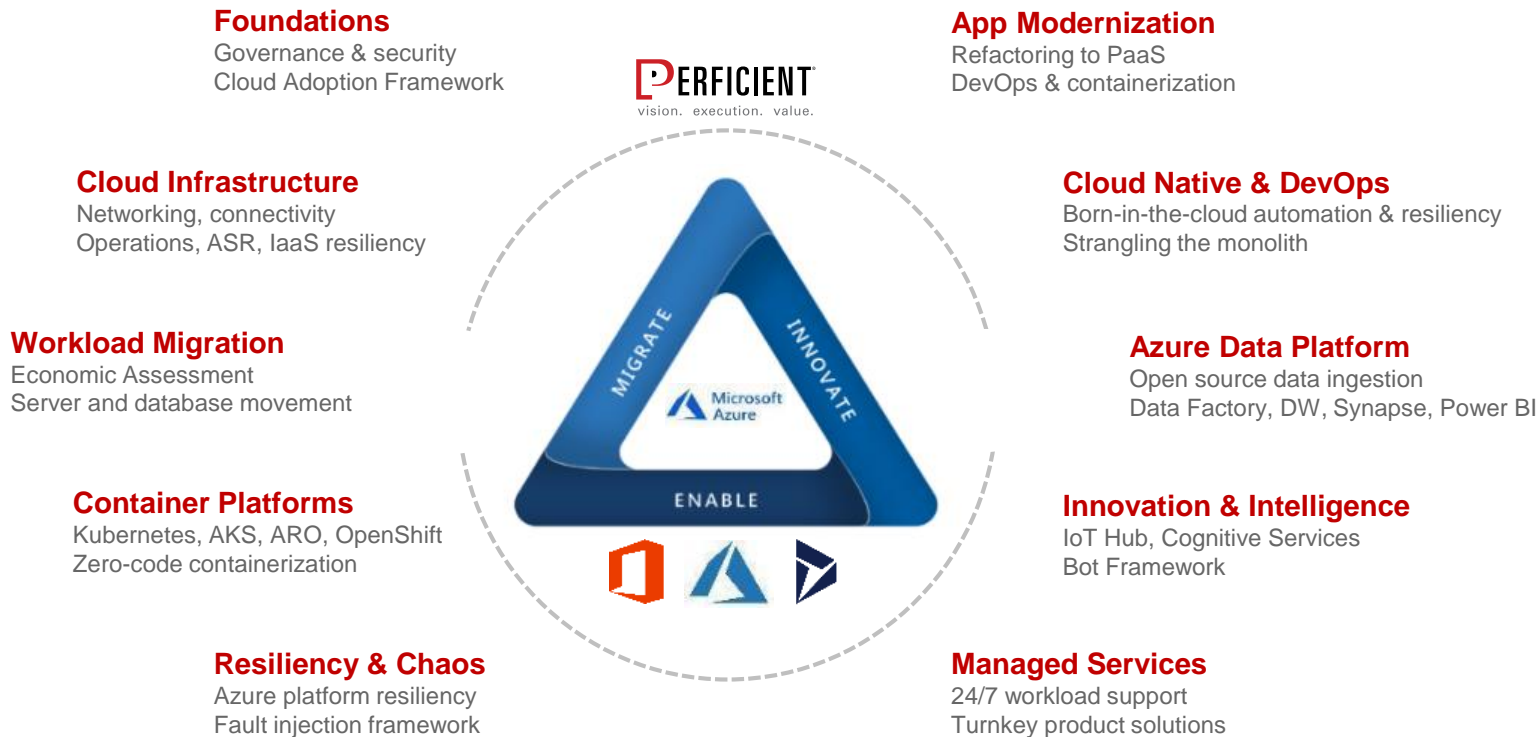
Foundations
Governance & security
Cloud Adoption Framework

PERFICIENT
vision. execution. value.

App Modernization
Refactoring to PaaS
DevOps & containerization

Cloud Infrastructure
Networking, connectivity
Operations, ASR, IaaS resiliency

Cloud Native & DevOps
Born-in-the-cloud automation & resiliency
Strangling the monolith

Workload Migration
Economic Assessment
Server and database movement

MIGRATE

INNOVATE

Microsoft Azure

ENABLE

Azure Data Platform
Open source data ingestion
Data Factory, DW, Synapse, Power BI

Container Platforms
Kubernetes, AKS, ARO, OpenShift
Zero-code containerization

Innovation & Intelligence
IoT Hub, Cognitive Services
Bot Framework

Resiliency & Chaos
Azure platform resiliency
Fault injection framework

Managed Services
24/7 workload support
Turnkey product solutions